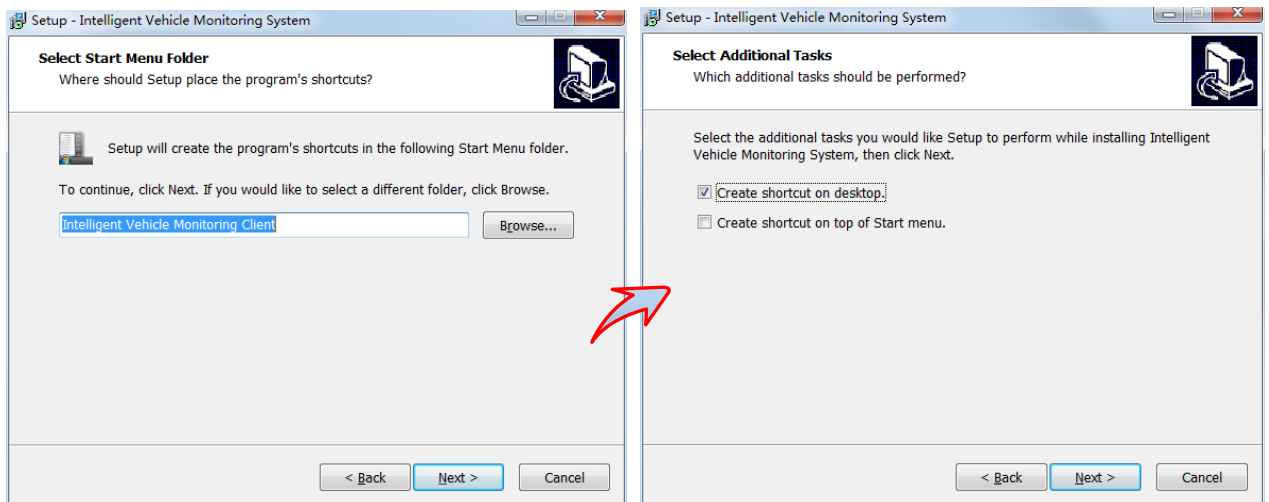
Setup - Intelligent Vehicle Monitoring System

Select Start Menu Folder
Where should Setup place the program's shortcuts?

Setup will create the program's shortcuts in the following Start Menu folder.

To continue, click Next. If you would like to select a different folder, click Browse.

Intelligent Vehicle Monitoring Client

Browse...

< Back Next > Cancel

Setup - Intelligent Vehicle Monitoring System

Select Additional Tasks
Which additional tasks should be performed?

Select the additional tasks you would like Setup to perform while installing Intelligent Vehicle Monitoring System, then click Next.

Create shortcut on desktop.

Create shortcut on top of Start menu.

< Back Next > Cancel